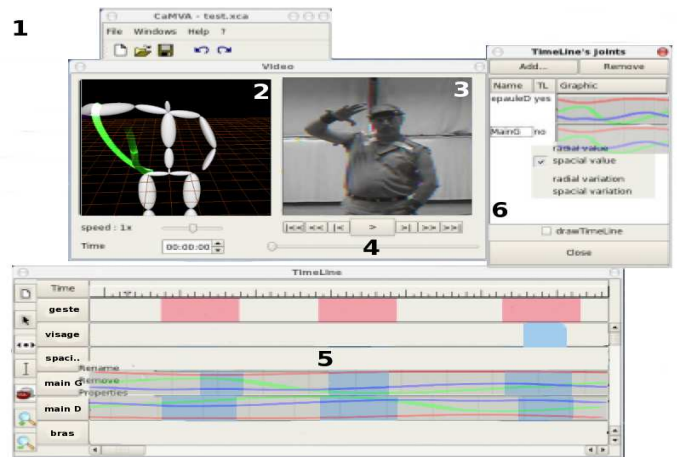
1

CaMVA - test.xca

File Windows Help ?

Video

2

3

speed : 1x

Time 00:00:00

|<< << |< > >| >> >>|

4

TimeLine's joints

Add... Remove

| Name | TL | Graphic |
|---|---|---|
| epauleD | yes | |
| MainG | no | |

radial value
✓ spacial value
radial variation
spacial variation

6

drawTimeLine

Close

TimeLine

Time

geste

visage

spaci..

5

Rename
Remove
Properties

main G

main D

bras